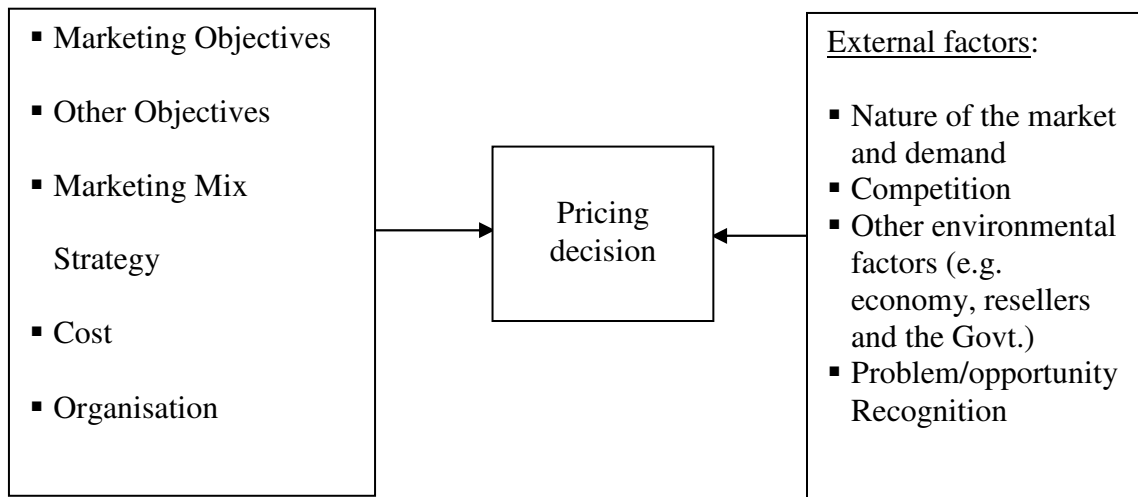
▪ Marketing Objectives

▪ Other Objectives

▪ Marketing Mix Strategy

▪ Cost

▪ Organisation

Pricing decision

External factors:

▪ Nature of the market and demand
▪ Competition
▪ Other environmental factors (e.g. economy, resellers and the Govt.)
▪ Problem/opportunity Recognition